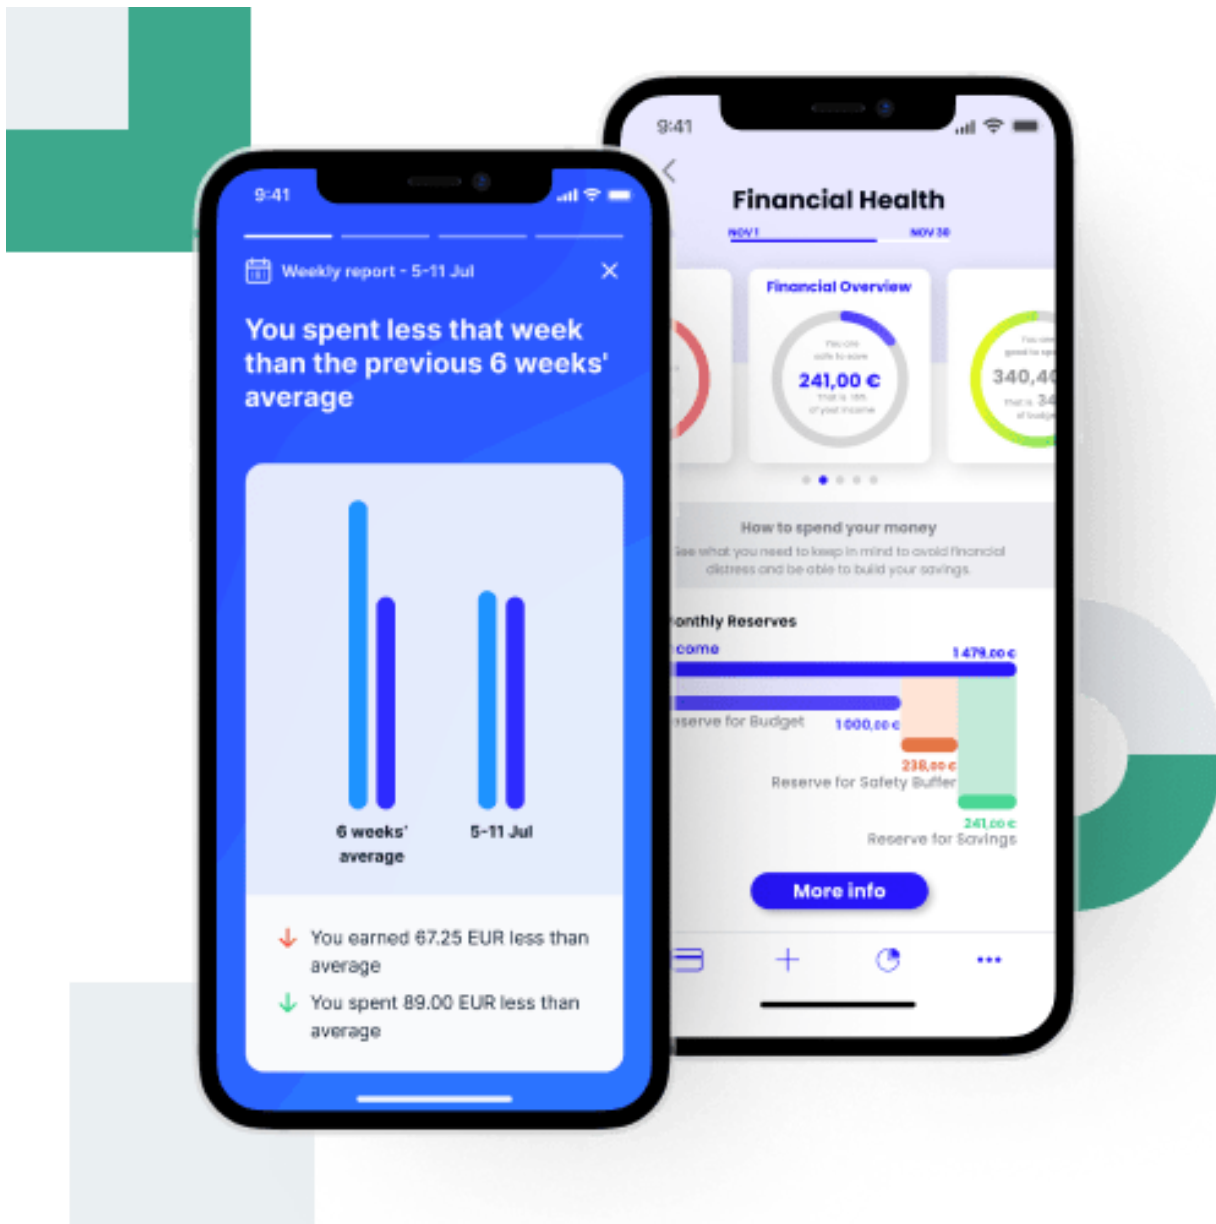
9:41

Weekly report - 5-11 Jul

You spent less that week than the previous 6 weeks' average

6 weeks' average

5-11 Jul

You earned 67.25 EUR less than average

You spent 89.00 EUR less than average

9:41

Financial Health

NOV 1

NOV 30

Financial Overview

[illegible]

241,00 €

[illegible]

340,4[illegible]

How to spend your money

See what you need to keep in mind to avoid financial distress and be able to build your savings.

onthly Reserves

come

1.479,00 €

eserve for Budget

1000,00 €

238,00 €

Reserve for Safety Buffer

241,00 €

Reserve for Savings

More info